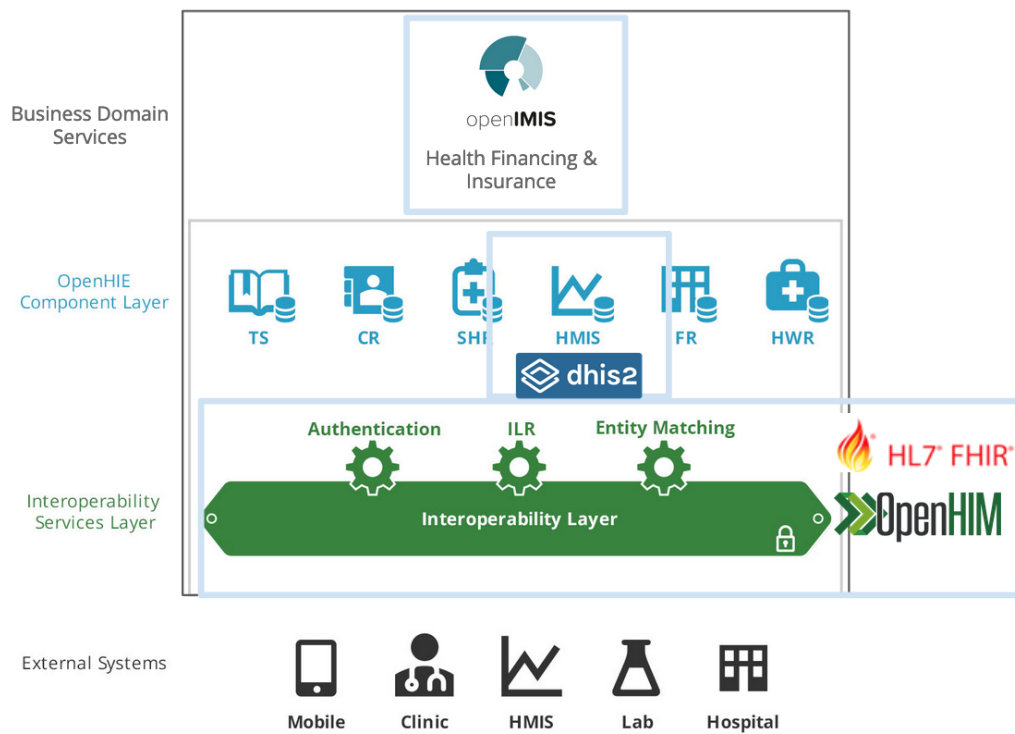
Business Domain Services

openIMIS

Health Financing & Insurance

OpenHIE Component Layer

TS

CR

SHR

HMIS

FR

HWR

dhis2

Authentication

ILR

Entity Matching

HL7 FHIR

Interoperability Services Layer

Interoperability Layer

OpenHIM

External Systems

Mobile

Clinic

HMIS

Lab

Hospital